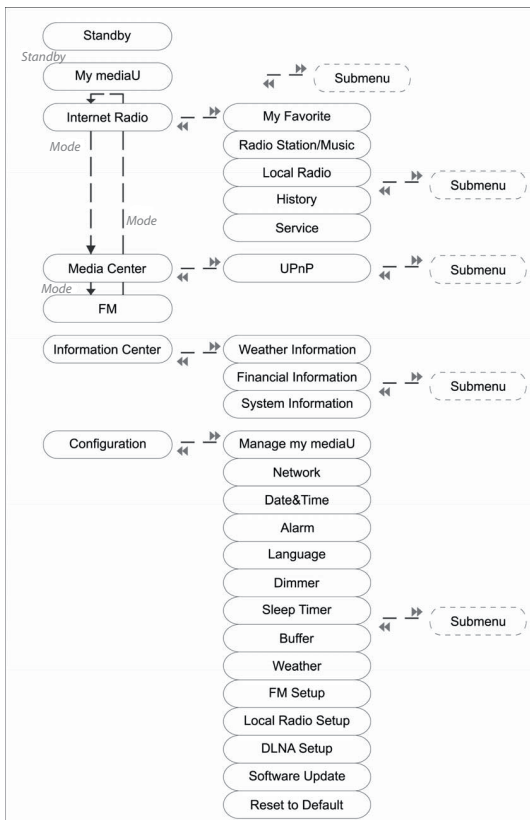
Standby

Standby

My mediaU

Submenu

Internet Radio

My Favorite

Radio Station/Music

Local Radio

History

Service

Submenu

Mode

Mode

Media Center

UPnP

Submenu

Mode

FM

Information Center

Weather Information

Financial Information

System Information

Submenu

Configuration

Manage my mediaU

Network

Date&Time

Alarm

Language

Dimmer

Sleep Timer

Buffer

Weather

FM Setup

Local Radio Setup

DLNA Setup

Software Update

Reset to Default

Submenu